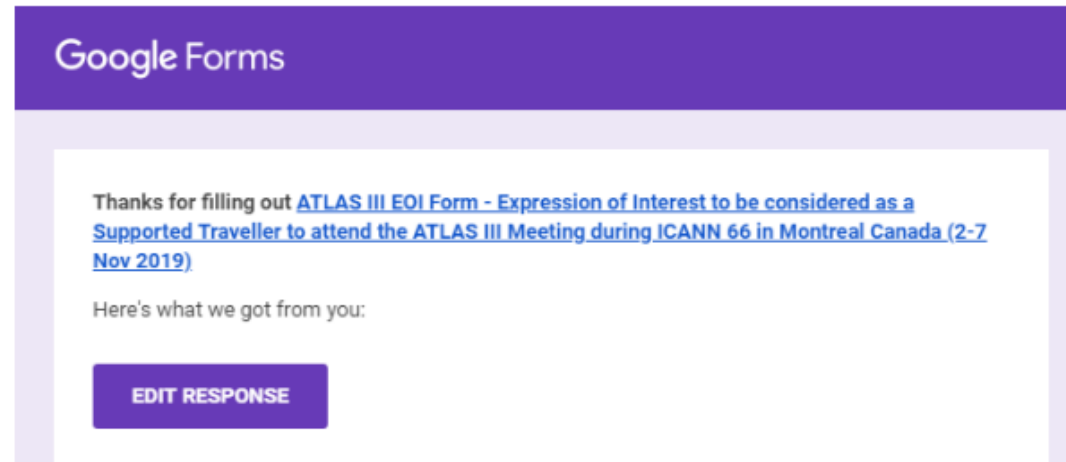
Google Forms

Thanks for filling out ATLAS III EOI Form - Expression of Interest to be considered as a Supported Traveller to attend the ATLAS III Meeting during ICANN 66 in Montreal Canada (2-7 Nov 2019)

Here's what we got from you:

EDIT RESPONSE